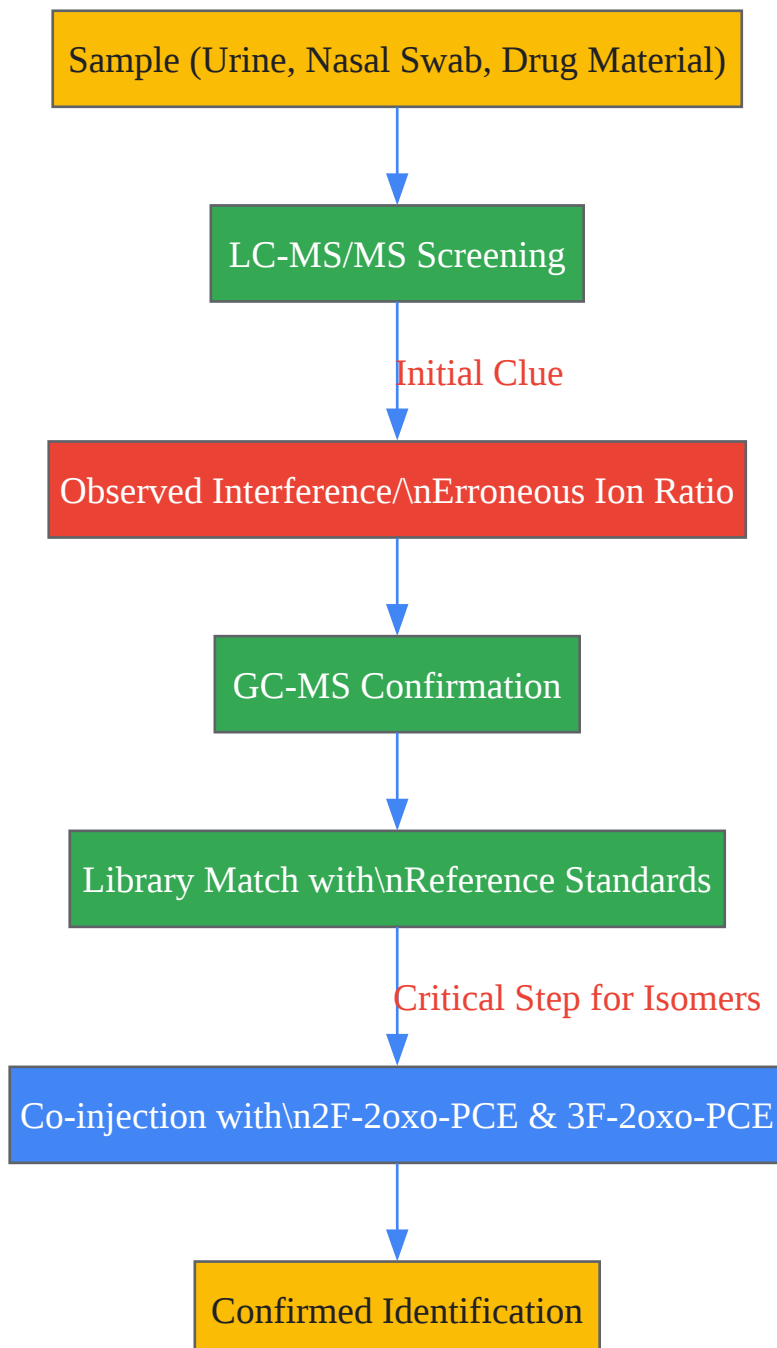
Sample (Urine, Nasal Swab, Drug Material)

LC-MS/MS Screening

Initial Clue

Observed Interference/\nErroneous Ion Ratio

GC-MS Confirmation

Library Match with\nReference Standards

Critical Step for Isomers

Co-injection with\n2F-2oxo-PCE & 3F-2oxo-PCE

Confirmed Identification